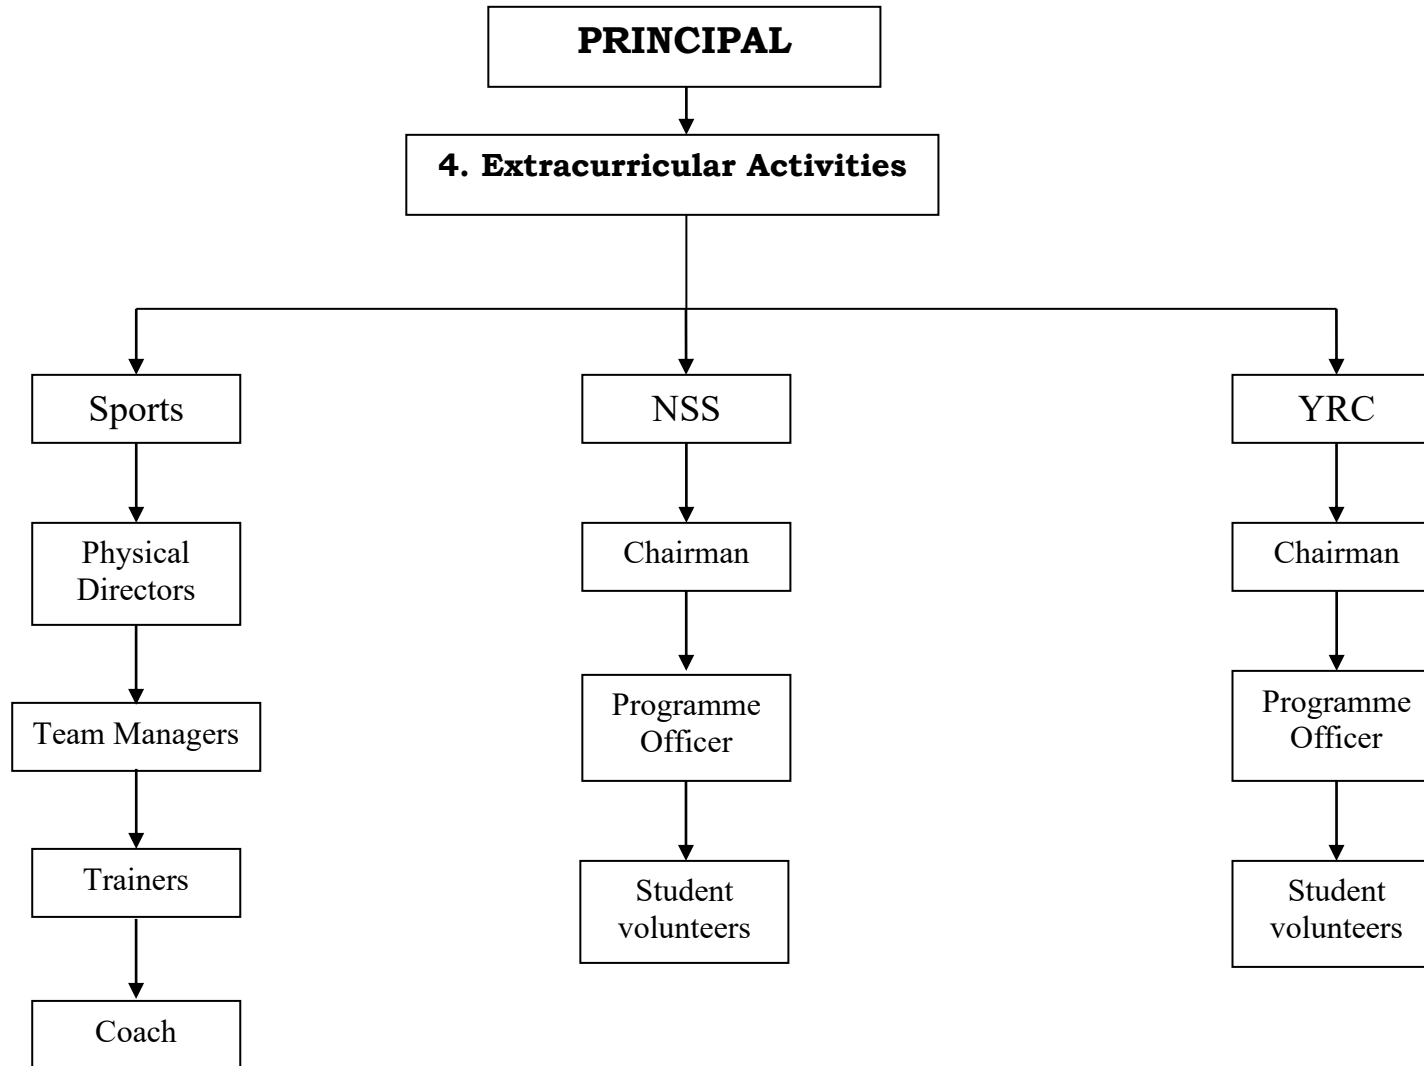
PRINCIPAL

4. Extracurricular Activities

Sports

Physical Directors

Team Managers

Trainers

Coach

NSS

Chairman

Programme Officer

Student volunteers

YRC

Chairman

Programme Officer

Student volunteers